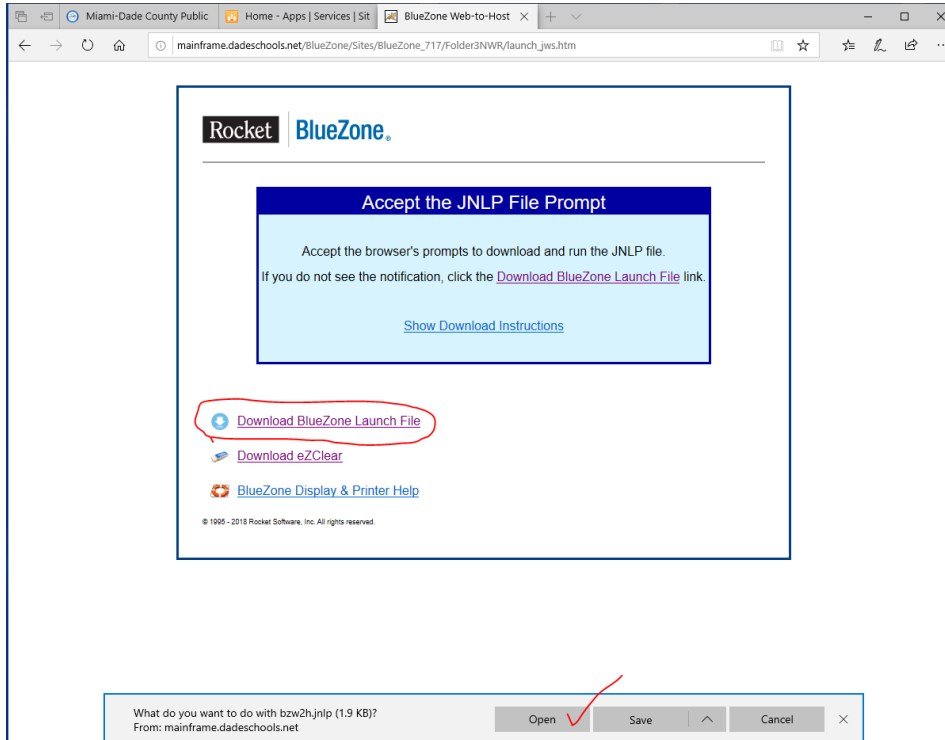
Miami-Dade County Public | Home - Apps | Services | Sit | BlueZone Web-to-Host ✕

mainframe.dadeschools.net/BlueZone/Sites/BlueZone_717/Folder3NWR/launch_jws.htm

Rocket | BlueZone.

Accept the JNLP File Prompt

Accept the browser's prompts to download and run the JNLP file.

If you do not see the notification, click the Download BlueZone Launch File link.

Show Download Instructions

Download BlueZone Launch File

Download eZClear

BlueZone Display & Printer Help

© 1995 - 2018 Rocket Software, Inc. All rights reserved.

What do you want to do with bzw2h.jnlp (1.9 KB)?
From: mainframe.dadeschools.net

Open | Save | Cancel | ✕